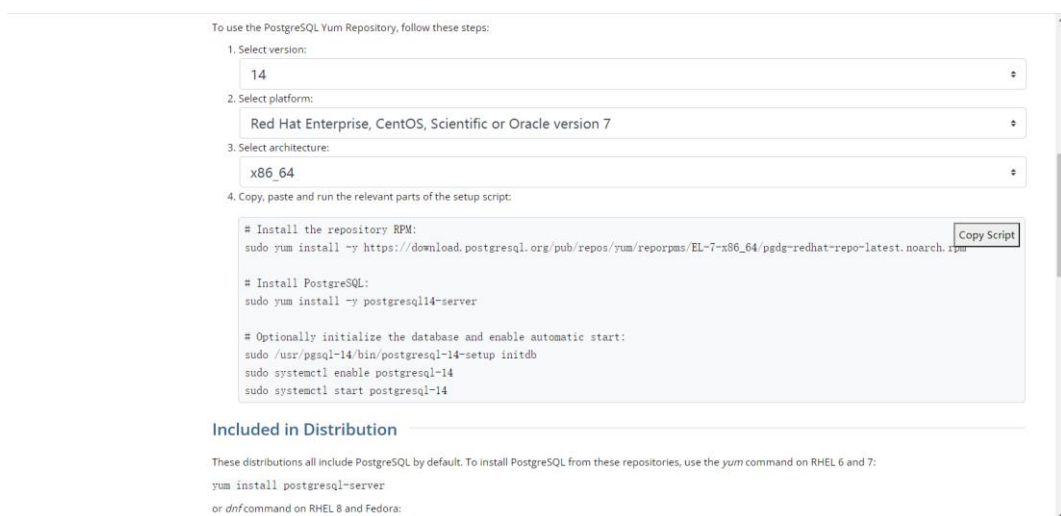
To use the PostgreSQL Yum Repository, follow these steps:

1. Select version:

14

2. Select platform:

Red Hat Enterprise, CentOS, Scientific or Oracle version 7

3. Select architecture:

x86_64

4. Copy, paste and run the relevant parts of the setup script:

# Install the repository RPM:
sudo yum install -y https://download.postgresql.org/pub/repos/yum/reporpms/EL-7-x86_64/pgdg-redhat-repo-latest.noarch.rpm

Copy Script

# Install PostgreSQL:
sudo yum install -y postgresql14-server

# Optionally initialize the database and enable automatic start:
sudo /usr/pgsql-14/bin/postgresql-14-setup initdb
sudo systemctl enable postgresql-14
sudo systemctl start postgresql-14

Included in Distribution

These distributions all include PostgreSQL by default. To install PostgreSQL from these repositories, use the yum command on RHEL 6 and 7:

yum install postgresql-server

or dnf command on RHEL 8 and Fedora: